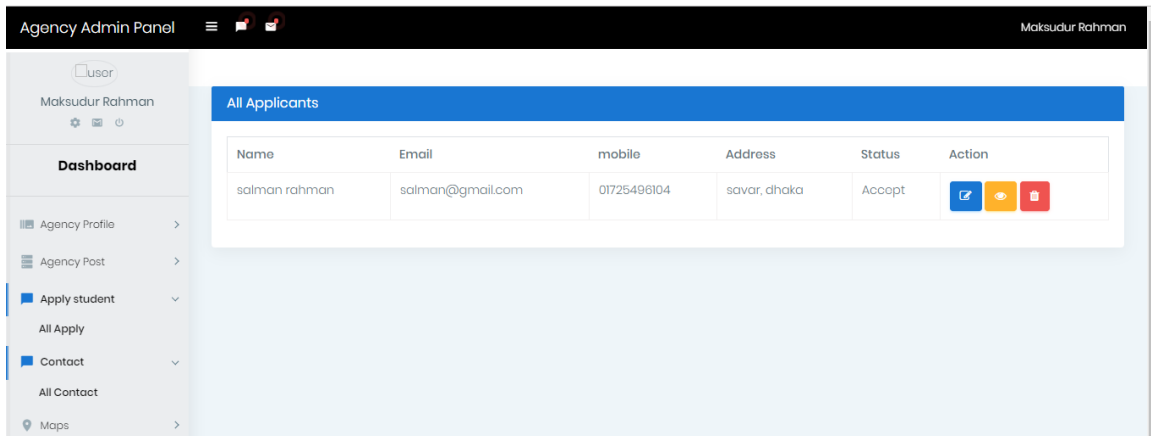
Agency Admin Panel

Maksudur Rahman

user

Maksudur Rahman

Dashboard

Agency Profile

Agency Post

Apply student

All Apply

Contact

All Contact

Maps

All Applicants

| Name | Email | mobile | Address | Status | Action |
|---|---|---|---|---|---|
| salman rahman | salman@gmail.com | 01725496104 | savar, dhaka | Accept | |